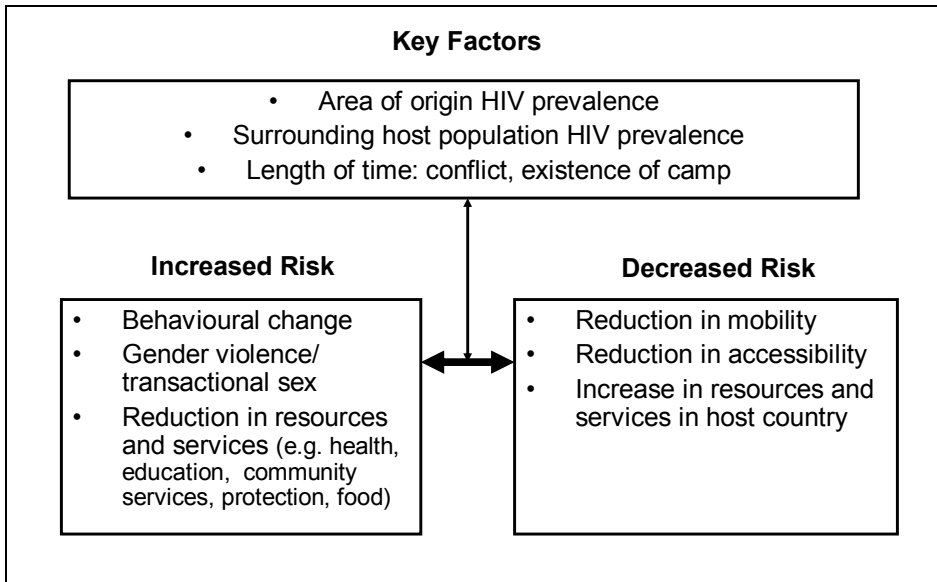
**Key Factors**

- Area of origin HIV prevalence
- Surrounding host population HIV prevalence
- Length of time: conflict, existence of camp

**Increased Risk**

- Behavioural change
- Gender violence/ transactional sex
- Reduction in resources and services (e.g. health, education, community services, protection, food)

**Decreased Risk**

- Reduction in mobility
- Reduction in accessibility
- Increase in resources and services in host country